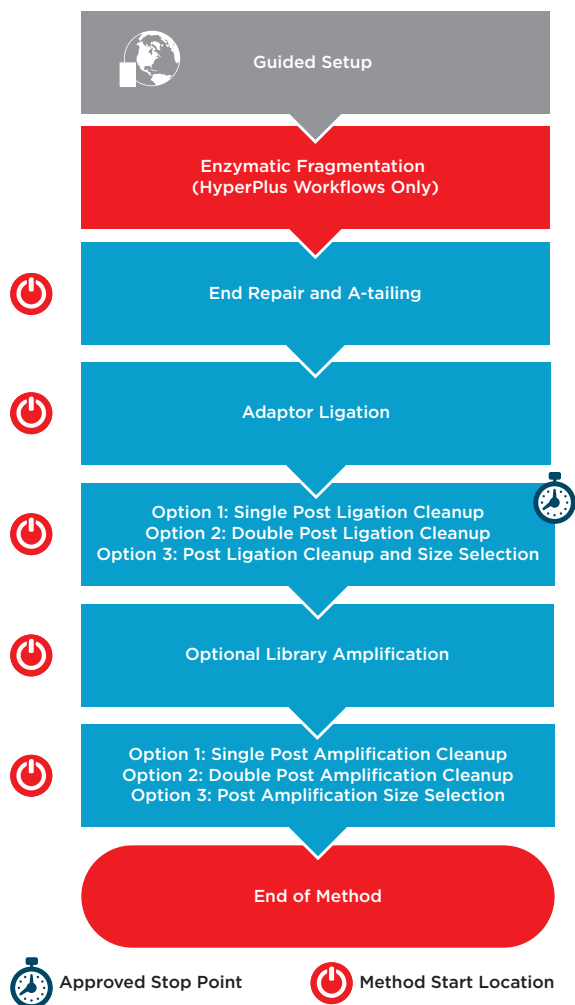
Guided Setup

Enzymatic Fragmentation
(HyperPlus Workflows Only)

End Repair and A-tailing

Adaptor Ligation

Option 1: Single Post Ligation Cleanup
Option 2: Double Post Ligation Cleanup
Option 3: Post Ligation Cleanup and Size Selection

Optional Library Amplification

Option 1: Single Post Amplification Cleanup
Option 2: Double Post Amplification Cleanup
Option 3: Post Amplification Size Selection

End of Method

Approved Stop Point

Method Start Location